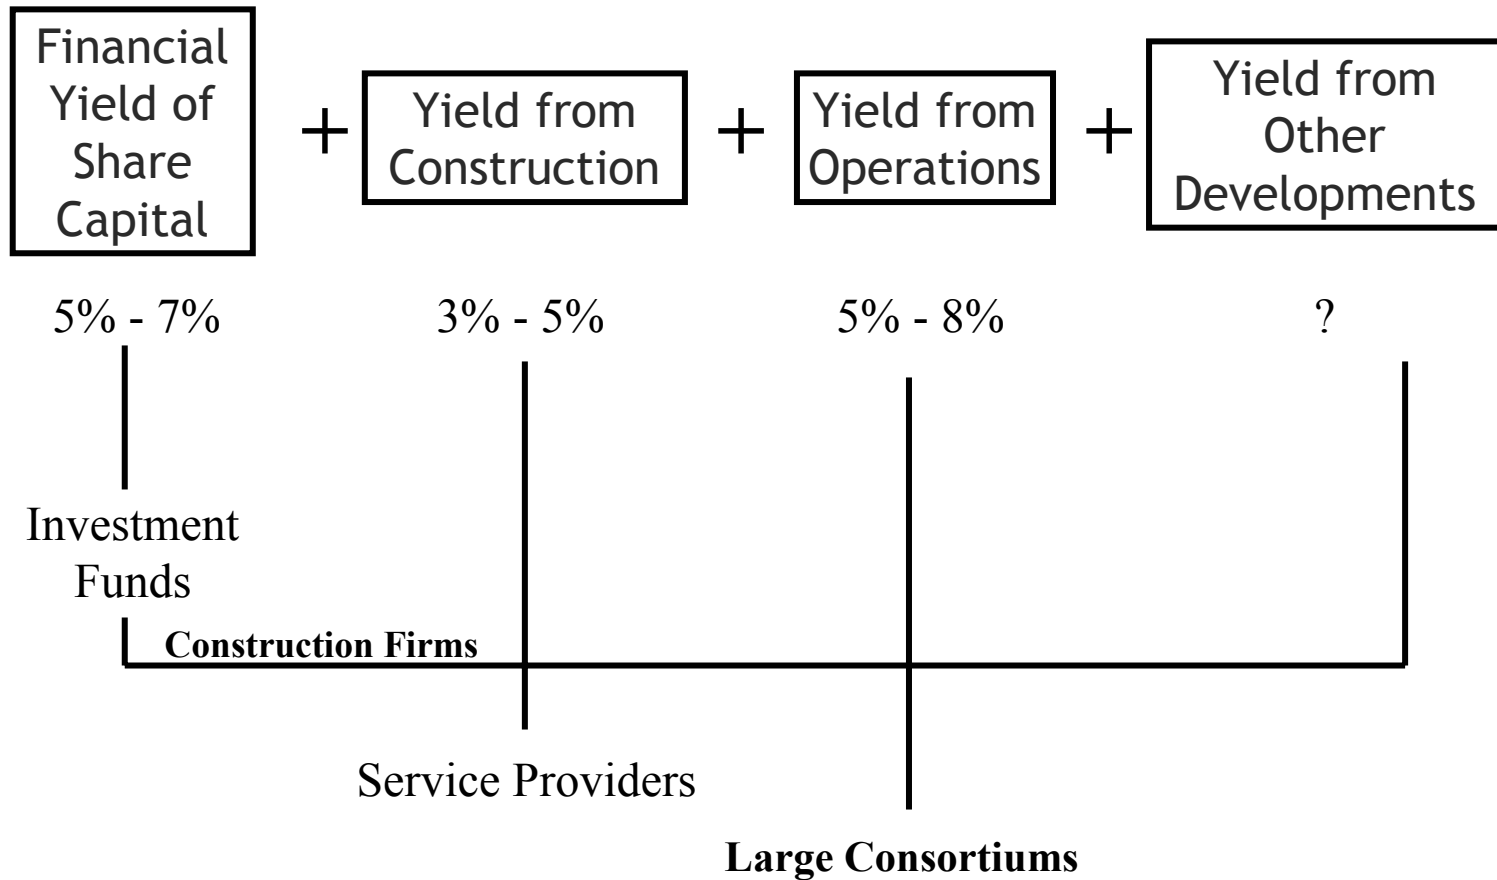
Financial Yield of Share Capital + Yield from Construction + Yield from Operations + Yield from Other Developments

5% - 7%

3% - 5%

5% - 8%

?

Investment Funds

Construction Firms

Service Providers

Large Consortiums